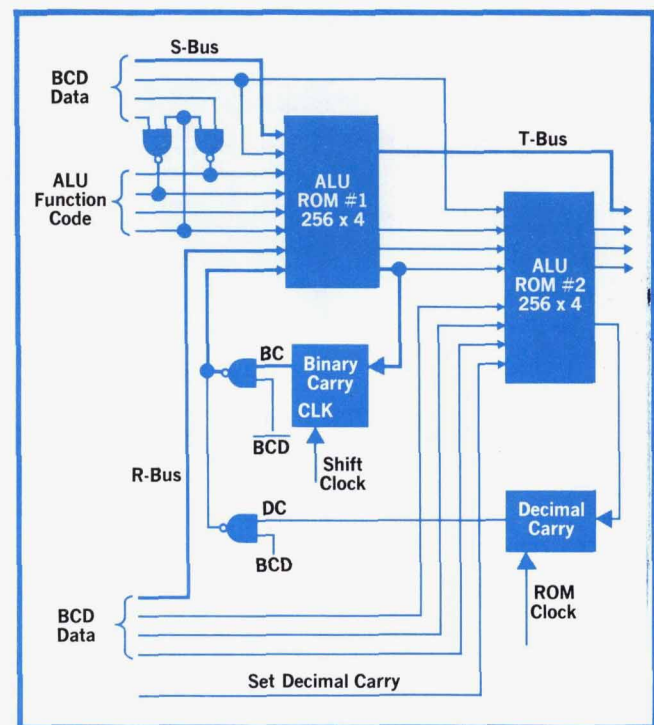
S-Bus

BCD Data

ALU Function Code

ALU ROM #1 256 x 4

T-Bus

ALU ROM #2 256 x 4

BC

Binary Carry

CLK

$\overline{BCD}$

Shift Clock

R-Bus

DC

BCD

Decimal Carry

ROM Clock

BCD Data

Set Decimal Carry